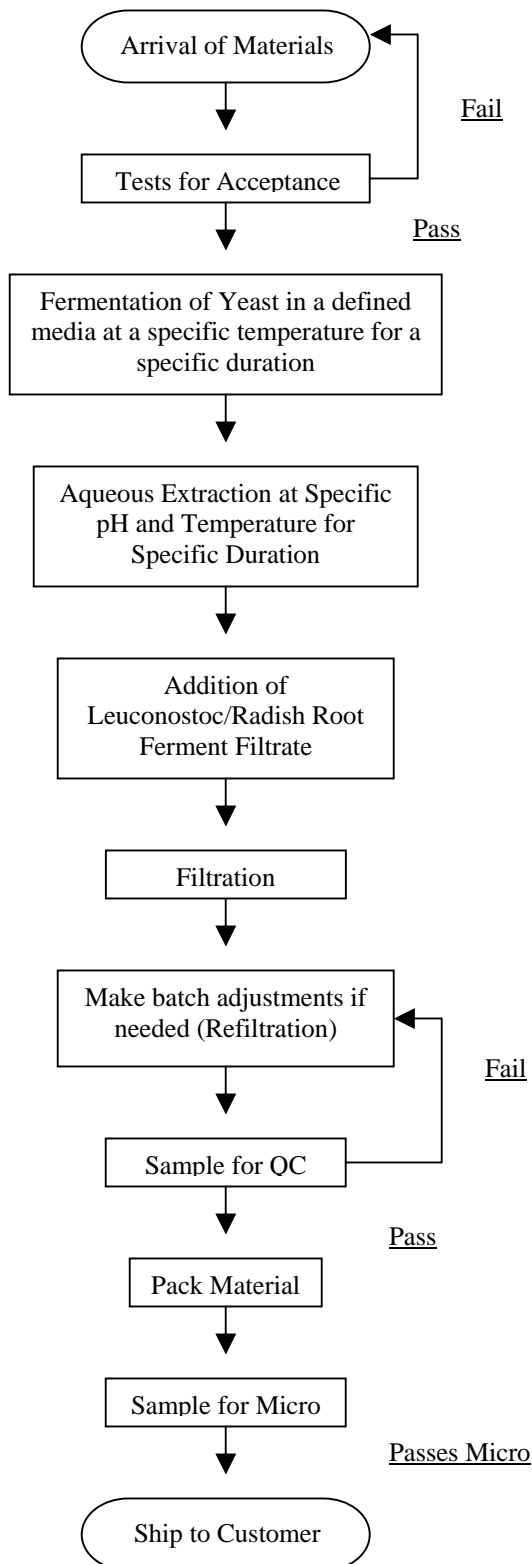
Arrival of Materials

Fail

Tests for Acceptance

Pass

Fermentation of Yeast in a defined media at a specific temperature for a specific duration

Aqueous Extraction at Specific pH and Temperature for Specific Duration

Addition of Leuconostoc/Radish Root Ferment Filtrate

Filtration

Make batch adjustments if needed (Refiltration)

Fail

Sample for QC

Pass

Pack Material

Sample for Micro

Passes Micro

Ship to Customer